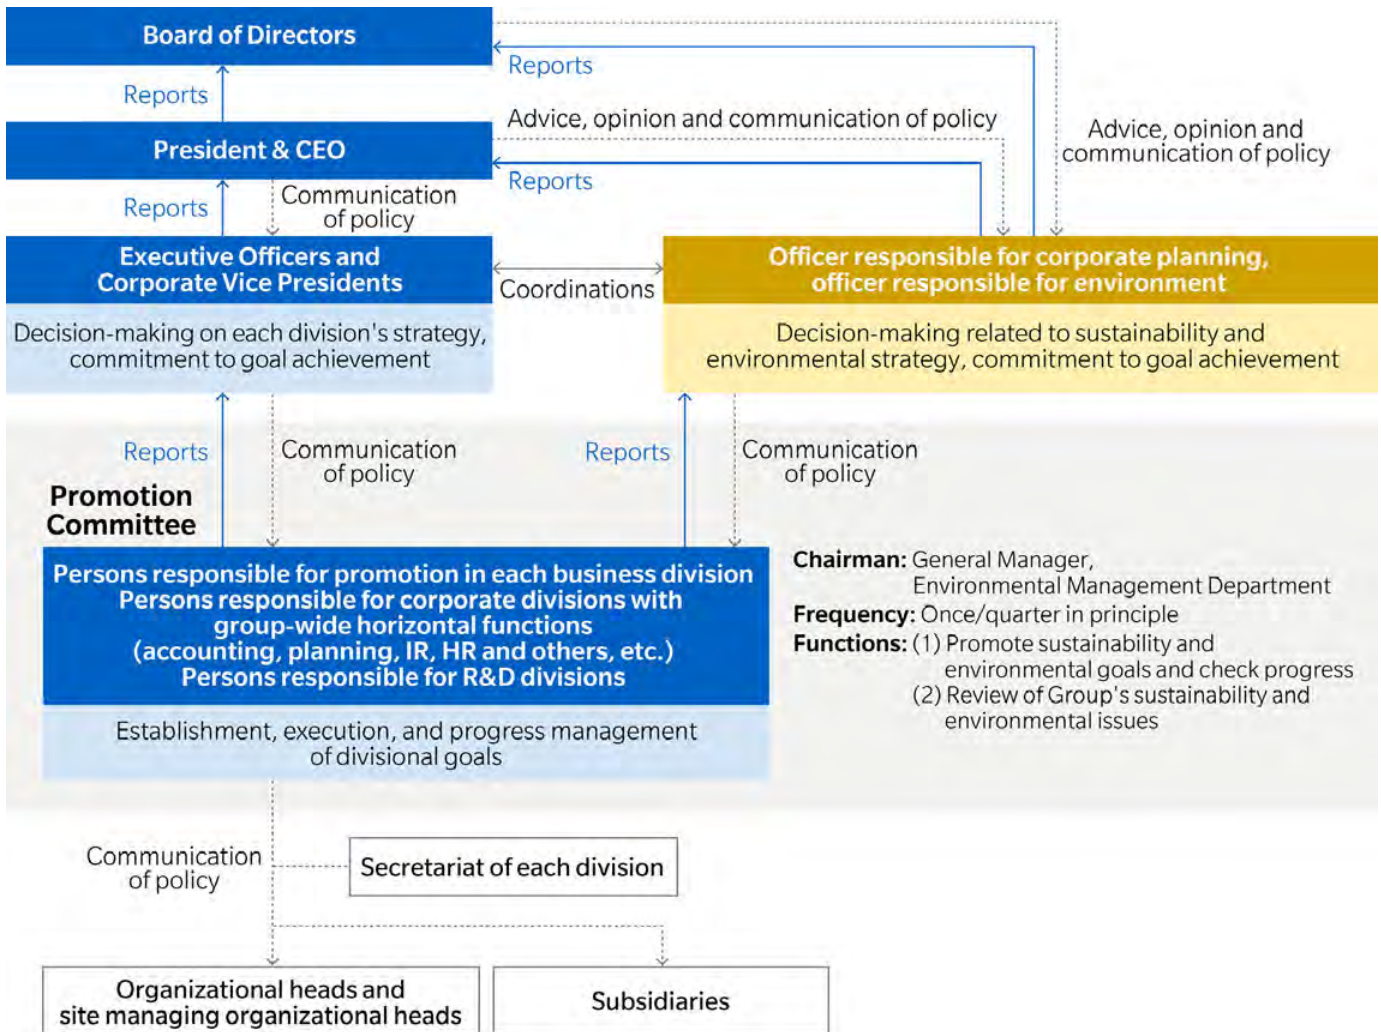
Board of Directors

Reports

Reports

Advice, opinion and communication of policy

Advice, opinion and communication of policy

President & CEO

Reports

Communication of policy

Reports

Executive Officers and Corporate Vice Presidents

Coordinations

Officer responsible for corporate planning, officer responsible for environment

Decision-making on each division's strategy, commitment to goal achievement

Decision-making related to sustainability and environmental strategy, commitment to goal achievement

Reports

Communication of policy

Reports

Communication of policy

Promotion Committee

Persons responsible for promotion in each business division
Persons responsible for corporate divisions with group-wide horizontal functions (accounting, planning, IR, HR and others, etc.)
Persons responsible for R&D divisions

Establishment, execution, and progress management of divisional goals

**Chairman:** General Manager, Environmental Management Department
**Frequency:** Once/quarter in principle
**Functions:** (1) Promote sustainability and environmental goals and check progress
(2) Review of Group's sustainability and environmental issues

Communication of policy

Secretariat of each division

Organizational heads and site managing organizational heads

Subsidiaries